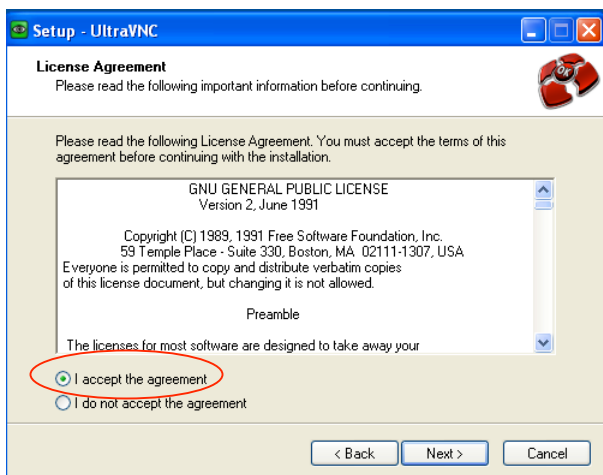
Setup - UltraVNC

License Agreement
Please read the following important information before continuing.

Please read the following License Agreement. You must accept the terms of this agreement before continuing with the installation.

GNU GENERAL PUBLIC LICENSE
Version 2, June 1991

Copyright (C) 1989, 1991 Free Software Foundation, Inc.
59 Temple Place - Suite 330, Boston, MA 02111-1307, USA
Everyone is permitted to copy and distribute verbatim copies of this license document, but changing it is not allowed.

Preamble

The licenses for most software are designed to take away your

I accept the agreement
I do not accept the agreement

< Back
Next >
Cancel